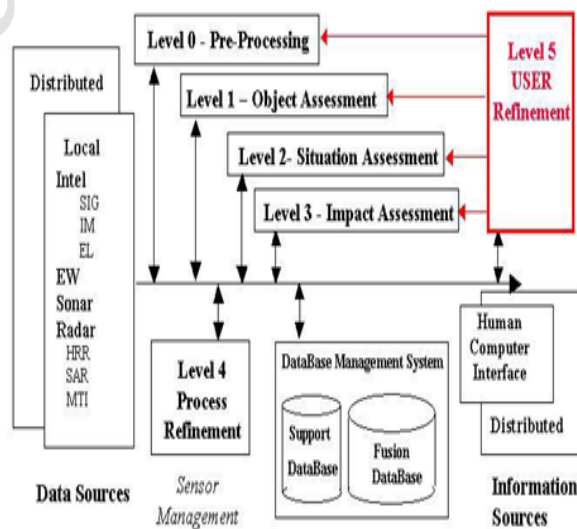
Level 0 - Pre-Processing

Level 1 – Object Assessment

Level 2- Situation Assessment

Level 3 - Impact Assessment

Level 5 USER Refinement

Distributed

Local

Intel

SIG

IM

EL

EW

Sonar

Radar

HRR

SAR

MTI

Level 4 Process Refinement

DataBase Management System

Support DataBase

Fusion DataBase

Human Computer Interface

Distributed

Data Sources

Sensor Management

Information Sources